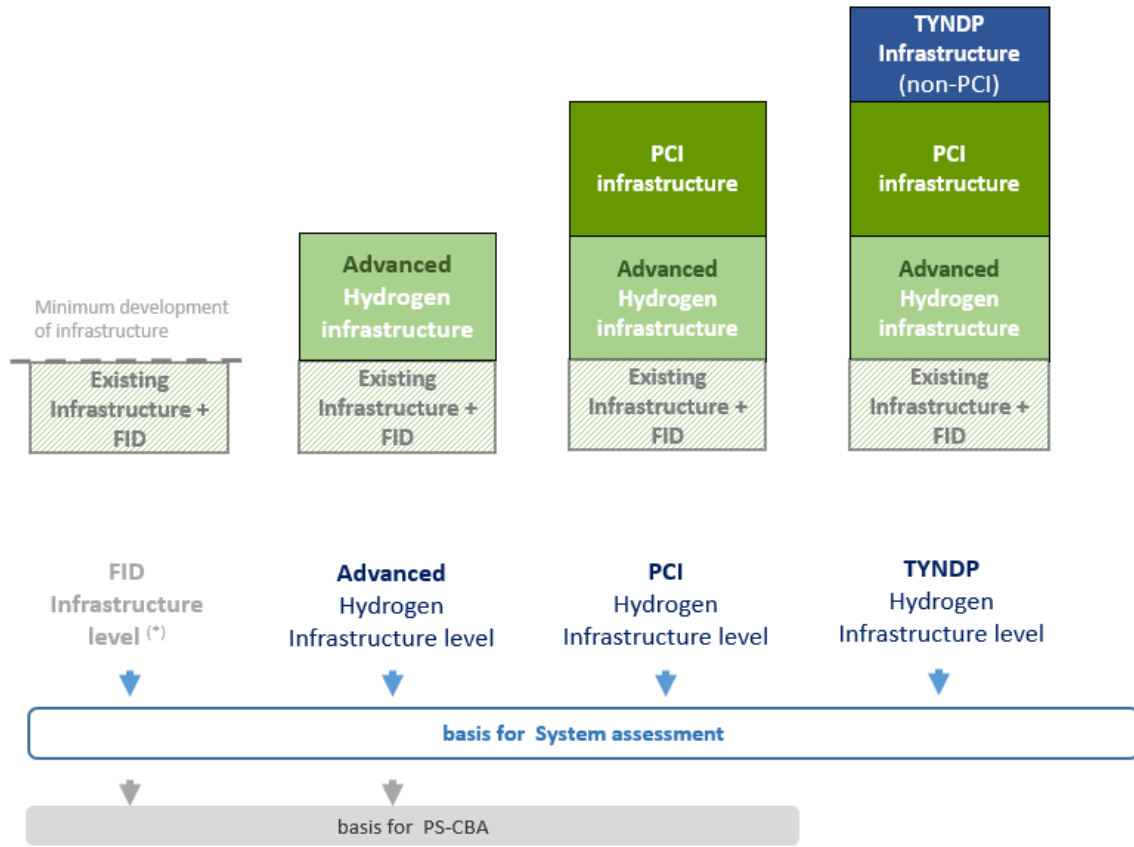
Minimum development of infrastructure

Existing Infrastructure + FID

Advanced Hydrogen infrastructure

Existing Infrastructure + FID

PCI infrastructure

Advanced Hydrogen infrastructure

Existing Infrastructure + FID

TYNDP Infrastructure (non-PCI)

PCI infrastructure

Advanced Hydrogen infrastructure

Existing Infrastructure + FID

FID Infrastructure level (*)

Advanced Hydrogen Infrastructure level

PCI Hydrogen Infrastructure level

TYNDP Hydrogen Infrastructure level

basis for System assessment

basis for PS-CBA